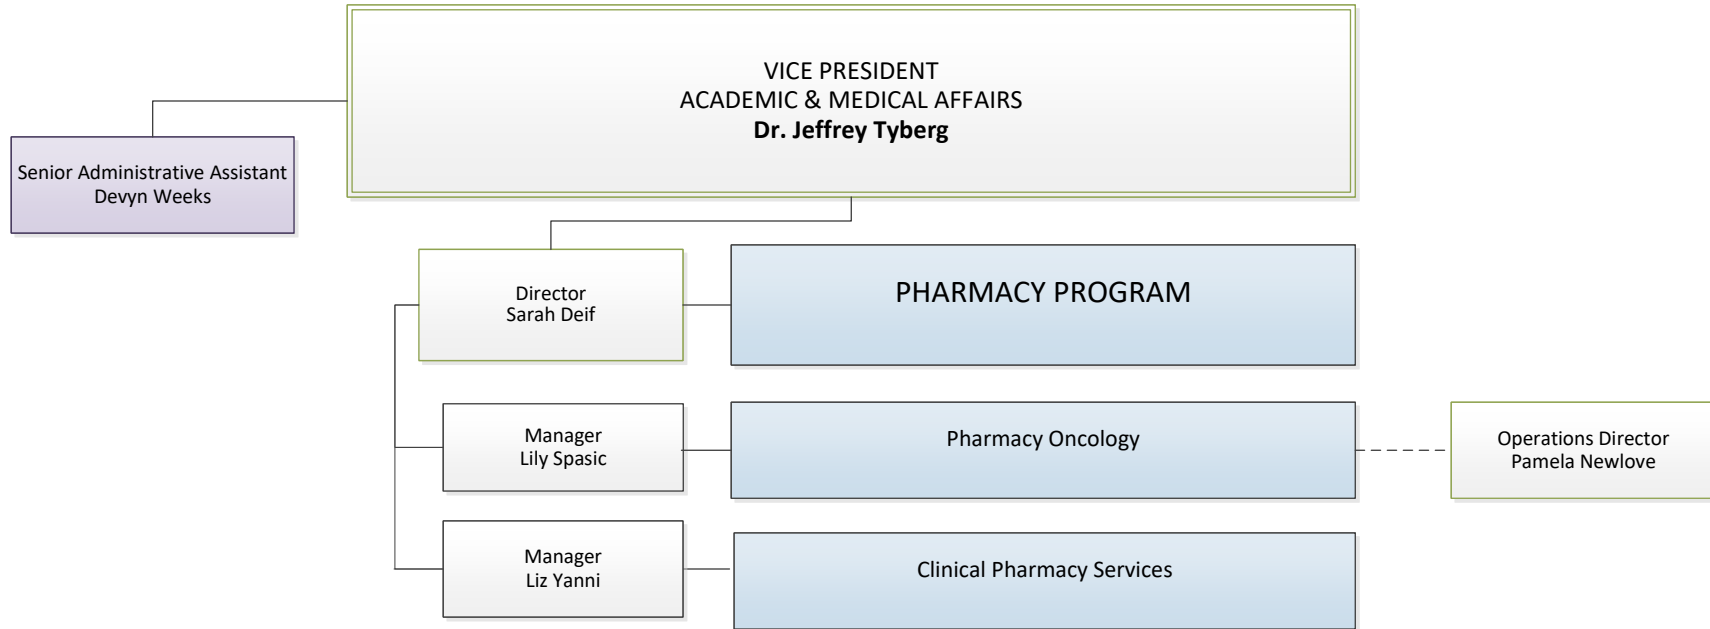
VICE PRESIDENT
ACADEMIC & MEDICAL AFFAIRS
**Dr. Jeffrey Tyberg**

Senior Administrative Assistant
Devyn Weeks

Director
Sarah Deif

PHARMACY PROGRAM

Manager
Lily Spasic

Pharmacy Oncology

Operations Director
Pamela Newlove

Manager
Liz Yanni

Clinical Pharmacy Services